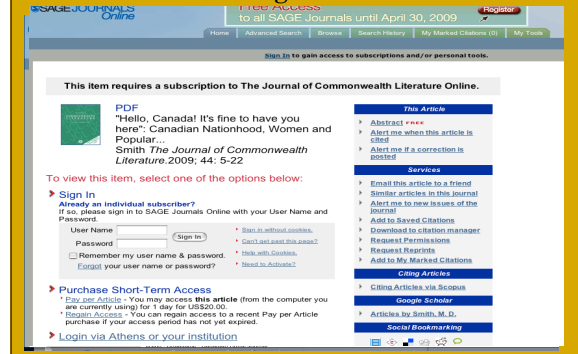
SAGE JOURNALS Online

Free Access to all SAGE Journals until April 30, 2009

Register

Home | Advanced Search | Browse | Search History | My Marked Citations (0) | My Tools

Sign In to gain access to subscriptions and/or personal tools.

This item requires a subscription to The Journal of Commonwealth Literature Online.

PDF
"Hello, Canada! It's fine to have you here": Canadian Nationhood, Women and Popular...
Smith The Journal of Commonwealth Literature.2009; 44: 5-22

To view this item, select one of the options below:

Sign In
Already an individual subscriber?
If so, please sign in to SAGE Journals Online with your User Name and Password.

User Name
Password
Sign In
Remember my user name & password.
Forgot your user name or password?

Sign in without cookies.
Can't get past this page?
Help with Cookies.
Need to Activate?

Purchase Short-Term Access
Pay per Article - You may access this article (from the computer you are currently using) for 1 day for US$20.00.
Regain Access - You can regain access to a recent Pay per Article purchase if your access period has not yet expired.

Login via Athens or your institution

This Article
Abstract FREE
Alert me when this article is cited
Alert me if a correction is posted

Services
Email this article to a friend
Similar articles in this journal
Alert me to new issues of the journal
Add to Saved Citations
Download to citation manager
Request Permissions
Request Reprints
Add to My Marked Citations

Citing Articles
Citing Articles via Scopus

Google Scholar
Articles by Smith, M. D.

Social Bookmarking